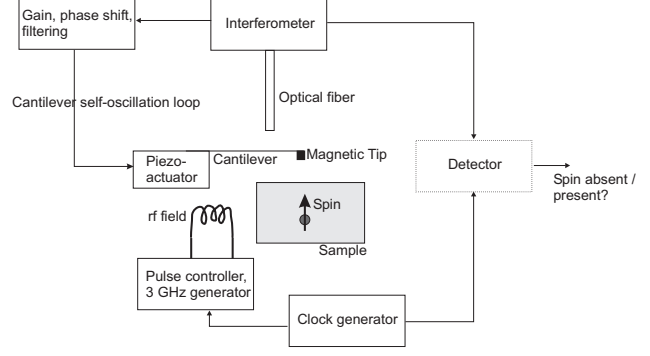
Gain, phase shift, filtering

Interferometer

Cantilever self-oscillation loop

Optical fiber

Piezo-actuator

Cantilever

Magnetic Tip

Detector

Spin absent / present?

Spin

rf field

Sample

Pulse controller, 3 GHz generator

Clock generator